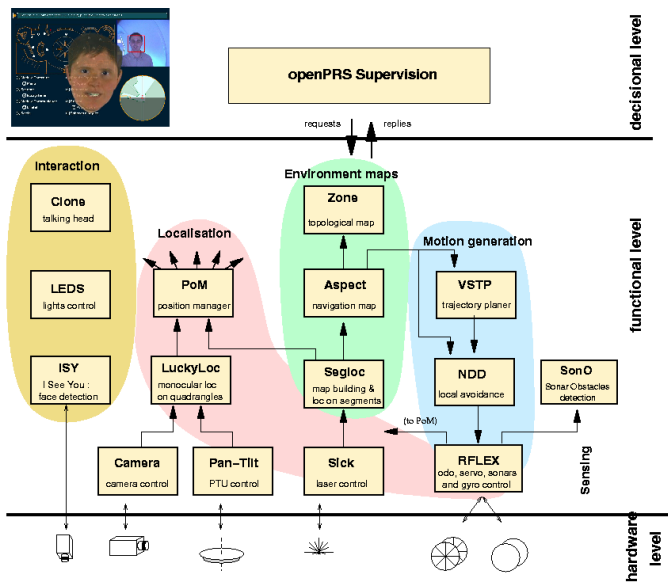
openPRS Supervision

decisional level

requests replies

Interaction

Clone
talking head

LEDS
lights control

ISY
I See You :
face detection

Localisation

PoM
position manager

LuckyLoc
monocular loc
on quadrangles

Environment maps

Zone
topological map

Aspect
navigation map

Segloc
map building &
loc on segments

Motion generation

VSTP
trajectory planer

NDD
local avoidance

SonO
Sonar Obstacles
detection

functional level

(to PoM)

Camera
camera control

Pan-Tilt
PTU control

Sick
laser control

RFLEX
odo, servo, sonars
and gyro control

Sensing

hardware level